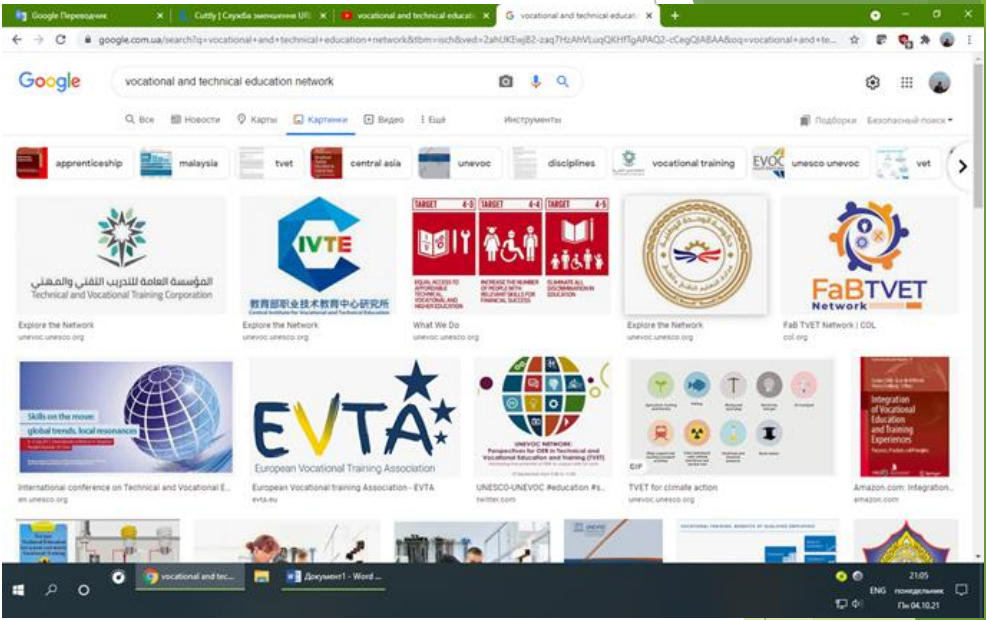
Google Переводчик | Cuttly | Служба заменения URL | vocational and technical educati | vocational and technical educati

google.com.ua/search?q=vocational+and+technical+education+network&tbm=isch&ved=2ahUKEwjB2-zaq7HzAhVLuqQKHfTgAPAQ2-cCegQIABAA&oq=vocational+and+te...

Google

vocational and technical education network

Все | Новости | Карты | Картинки | Видео | Ещё | Инструменты | Подборки | Безопасный поиск

apprenticeship | malaysia | tvet | central asia | unevoc | disciplines | vocational training | unesco unevoc | vet

المؤسسة العامة للتدريب التقني والمهني
Technical and Vocational Training Corporation
Explore the Network
unevoc.unesco.org

IVTE
教育部职业技术教育中心研究所
Central Institute for Vocational and Technical Education
Explore the Network
unevoc.unesco.org

TARGET 4-3 | TARGET 4-4 | TARGET 4-5
EQUAL ACCESS TO AFFORDABLE TECHNICAL, VOCATIONAL AND HIGHER EDUCATION | INCREASE THE NUMBER OF PEOPLE WITH RELEVANT SKILLS FOR FINANCIAL SUCCESS | ELIMINATE ALL DISCRIMINATION IN EDUCATION
What We Do
unevoc.unesco.org

Explore the Network
unevoc.unesco.org

FaBTVET Network
FaB TVET Network | COL
col.org

Skills on the move: global trends, local resonances
International conference on Technical and Vocational E...
en.unesco.org

EVTA
European Vocational Training Association
European Vocational training Association - EVTA
evta.eu

UNEVOC NETWORK: Perspectives for OER in Technical and Vocational Education and Training (TVET)
UNESCO-UNEVOC #education #s...
twitter.com

GIF
TVET for climate action
unevoc.unesco.org

Integration of Vocational Education and Training Experiences
Amazon.com: Integration...
amazon.com

vocational and tec... | Документ1 - Word ...

ENG 21:05 понедельник Пн 04.10.21